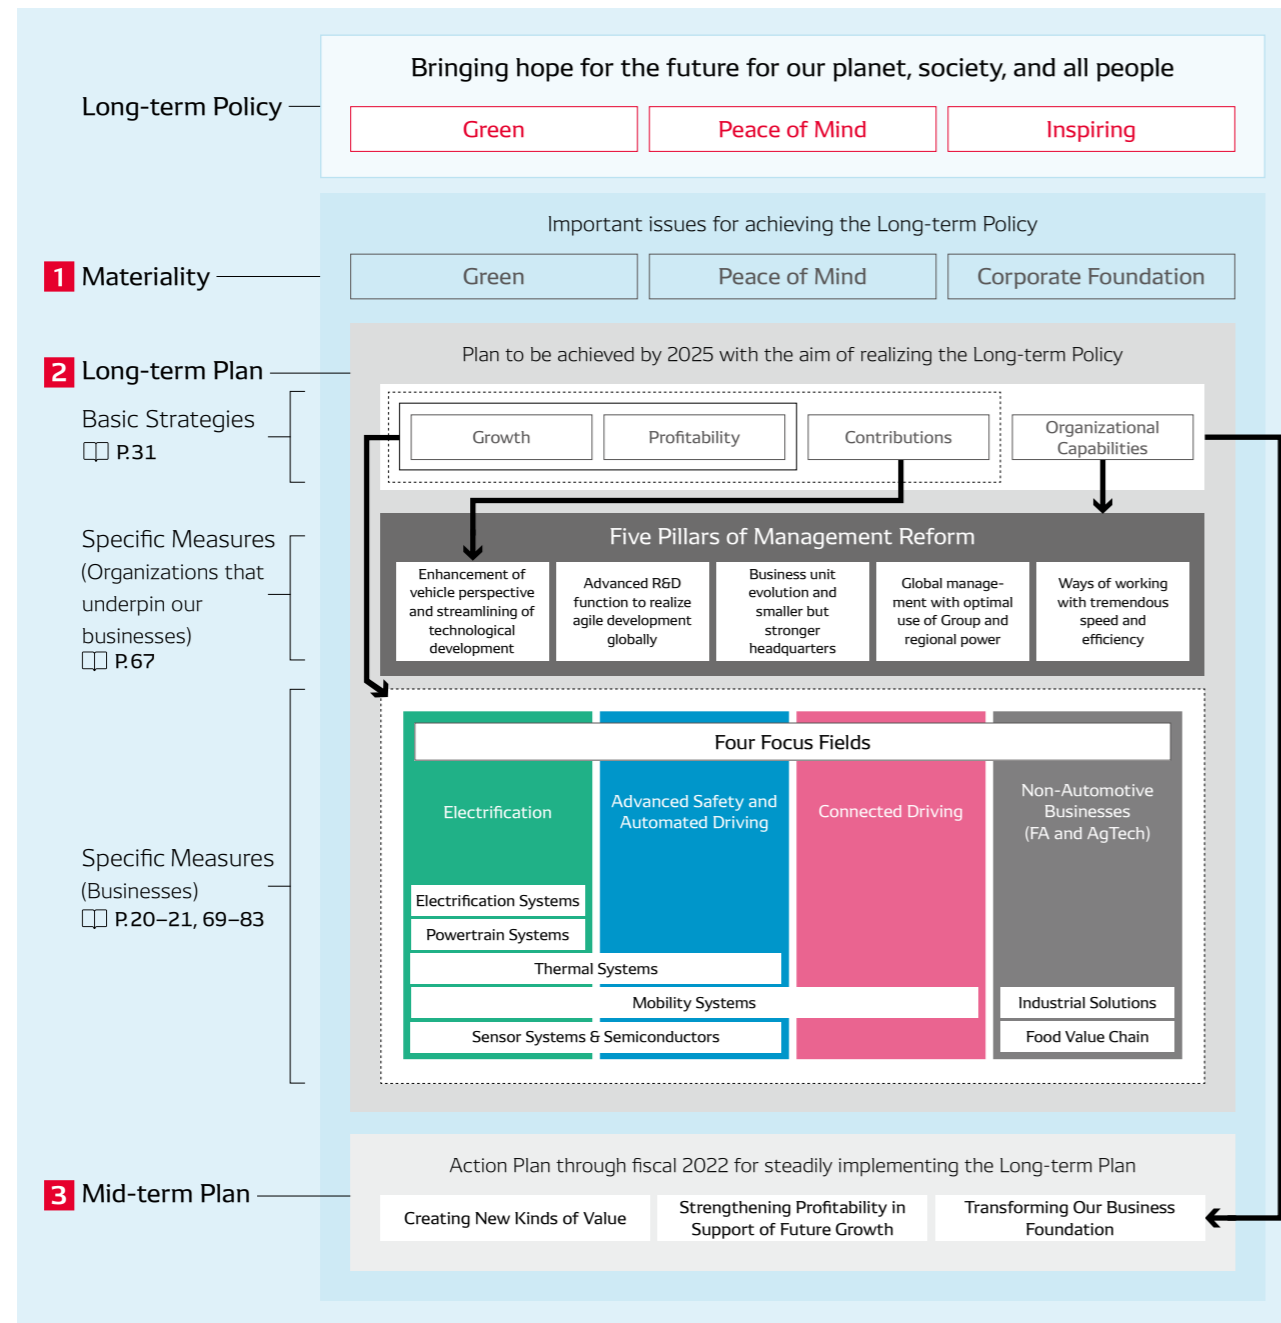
Long-term Policy

Bringing hope for the future for our planet, society, and all people

Green

Peace of Mind

Inspiring

1 Materiality

Important issues for achieving the Long-term Policy

Green

Peace of Mind

Corporate Foundation

2 Long-term Plan

Plan to be achieved by 2025 with the aim of realizing the Long-term Policy

Basic Strategies
P.31

Growth

Profitability

Contributions

Organizational Capabilities

Specific Measures (Organizations that underpin our businesses)
P.67

Five Pillars of Management Reform

Enhancement of vehicle perspective and streamlining of technological development

Advanced R&D function to realize agile development globally

Business unit evolution and smaller but stronger headquarters

Global management with optimal use of Group and regional power

Ways of working with tremendous speed and efficiency

Specific Measures (Businesses)
P.20–21, 69–83

Four Focus Fields

Electrification

Advanced Safety and Automated Driving

Connected Driving

Non-Automotive Businesses (FA and AgTech)

Electrification Systems

Powertrain Systems

Thermal Systems

Mobility Systems

Sensor Systems & Semiconductors

Industrial Solutions

Food Value Chain

3 Mid-term Plan

Action Plan through fiscal 2022 for steadily implementing the Long-term Plan

Creating New Kinds of Value

Strengthening Profitability in Support of Future Growth

Transforming Our Business Foundation